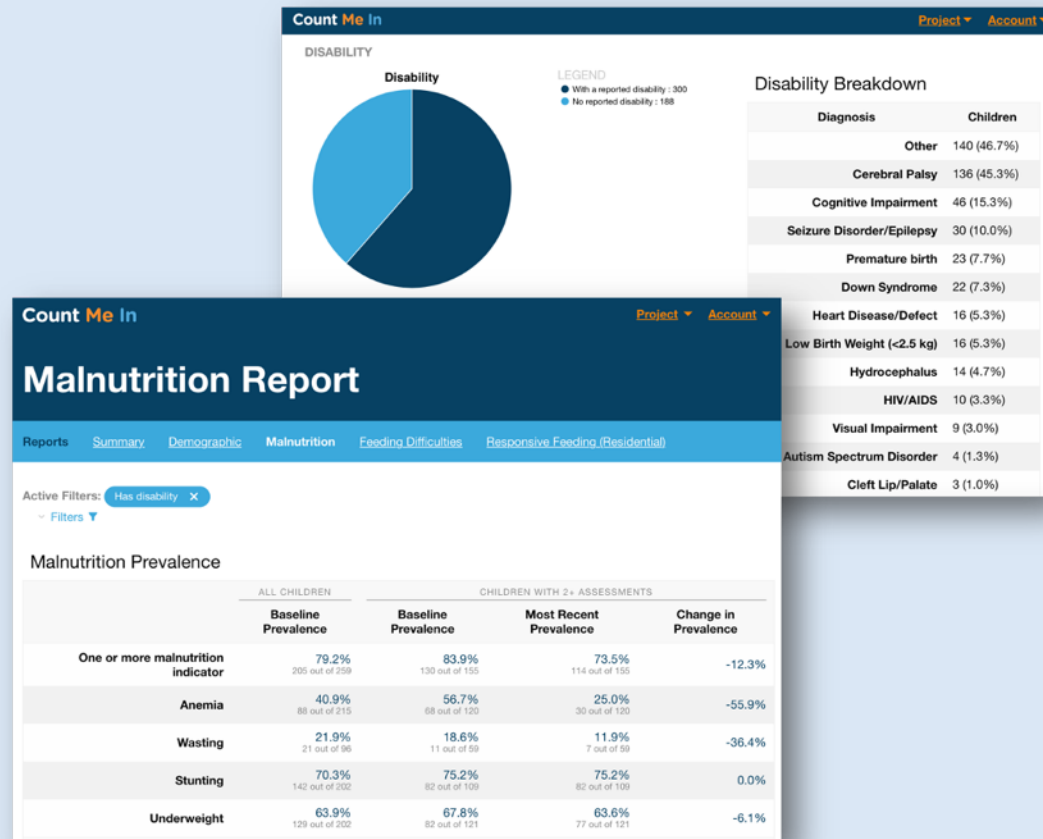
Count Me In

Project ▾ Account ▾

DISABILITY

Disability

LEGEND
With a reported disability : 300
No reported disability : 188

Disability Breakdown

| Diagnosis | Children |
|---|---|
| Other | 140 (46.7%) |
| Cerebral Palsy | 136 (45.3%) |
| Cognitive Impairment | 46 (15.3%) |
| Seizure Disorder/Epilepsy | 30 (10.0%) |
| Premature birth | 23 (7.7%) |
| Down Syndrome | 22 (7.3%) |
| Heart Disease/Defect | 16 (5.3%) |
| Low Birth Weight (<2.5 kg) | 16 (5.3%) |
| Hydrocephalus | 14 (4.7%) |
| HIV/AIDS | 10 (3.3%) |
| Visual Impairment | 9 (3.0%) |
| Autism Spectrum Disorder | 4 (1.3%) |
| Cleft Lip/Palate | 3 (1.0%) |

Count Me In

Project ▾ Account ▾

Malnutrition Report

Reports Summary Demographic Malnutrition Feeding Difficulties Responsive Feeding (Residential)

Active Filters: Has disability ✕

Filters

Malnutrition Prevalence

| | ALL CHILDREN Baseline Prevalence | CHILDREN WITH 2+ ASSESSMENTS Baseline Prevalence | Most Recent Prevalence | Change in Prevalence |
|---|---|---|---|---|
| One or more malnutrition indicator | 79.2% 205 out of 259 | 83.9% 130 out of 155 | 73.5% 114 out of 155 | -12.3% |
| Anemia | 40.9% 88 out of 215 | 56.7% 68 out of 120 | 25.0% 30 out of 120 | -55.9% |
| Wasting | 21.9% 21 out of 96 | 18.6% 11 out of 59 | 11.9% 7 out of 59 | -36.4% |
| Stunting | 70.3% 142 out of 202 | 75.2% 82 out of 109 | 75.2% 82 out of 109 | 0.0% |
| Underweight | 63.9% 129 out of 202 | 67.8% 82 out of 121 | 63.6% 77 out of 121 | -6.1% |